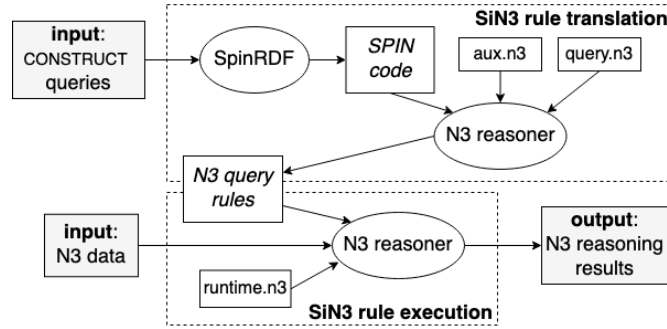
SiN3 rule translation

input: CONSTRUCT queries

SpinRDF

SPIN code

aux.n3

query.n3

N3 reasoner

N3 query rules

input: N3 data

N3 reasoner

output: N3 reasoning results

runtime.n3

SiN3 rule execution